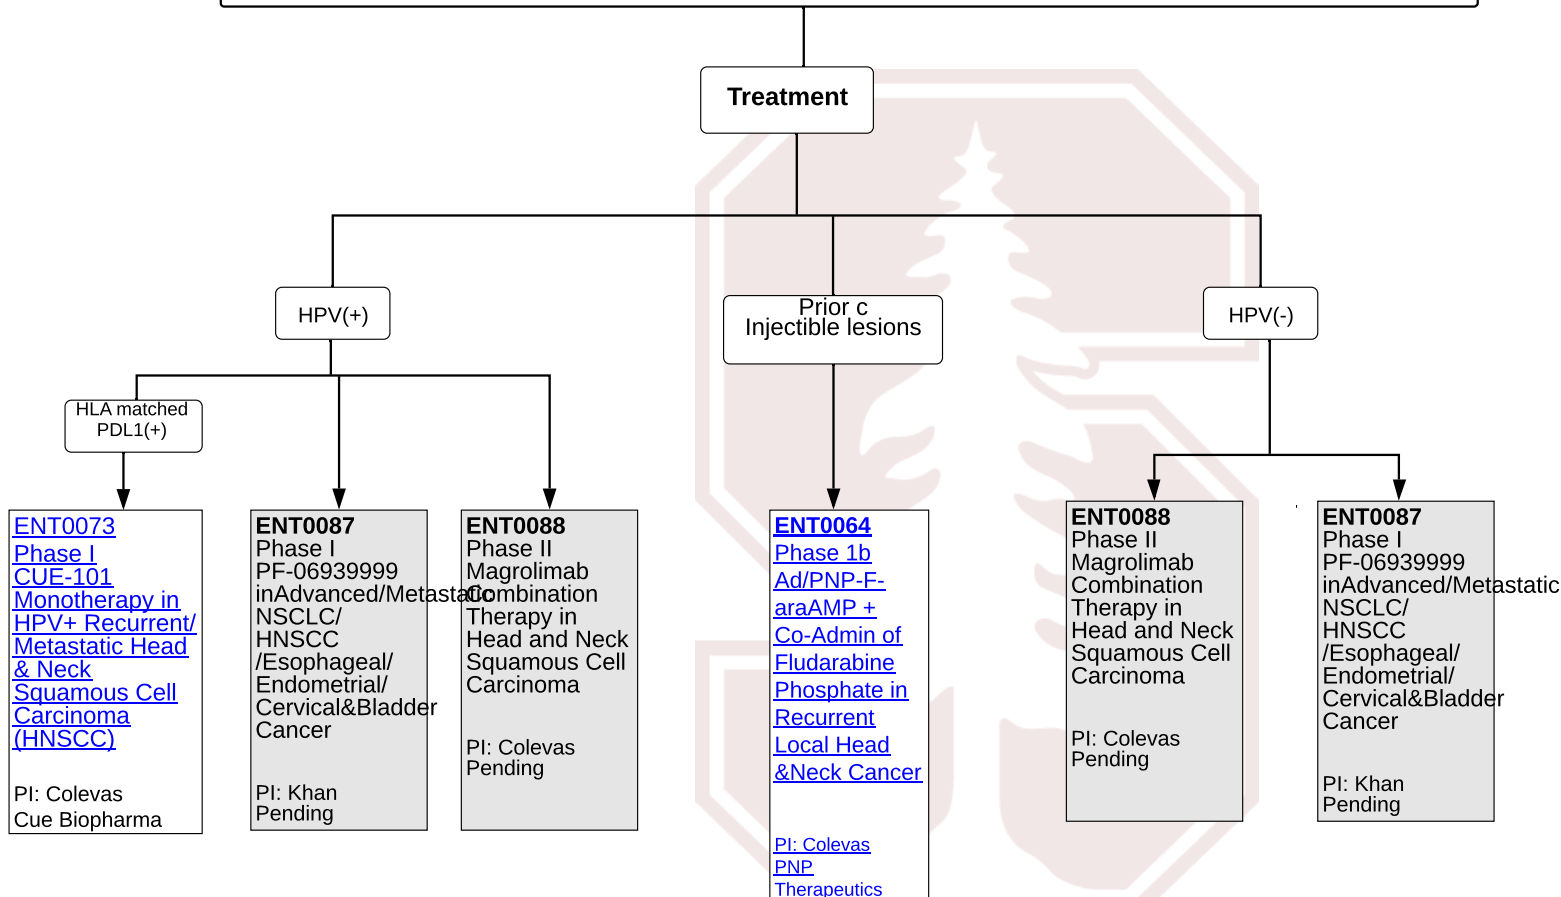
Treatment

HPV(+)

Prior c Injectible lesions

HPV(-)

HLA matched PDL1(+)

ENT0073 Phase I CUE-101 Monotherapy in HPV+ Recurrent/ Metastatic Head & Neck Squamous Cell Carcinoma (HNSCC)

PI: Colevas
Cue Biopharma

ENT0087 Phase I PF-06939999 inAdvanced/Metastatic NSCLC/ HNSCC /Esophageal/ Endometrial/ Cervical&Bladder Cancer

PI: Khan
Pending

ENT0088 Phase II Magrolimab Combination Therapy in Head and Neck Squamous Cell Carcinoma

PI: Colevas
Pending

ENT0064 Phase 1b Ad/PNP-F-araAMP + Co-Admin of Fludarabine Phosphate in Recurrent Local Head &Neck Cancer

PI: Colevas
PNP
Therapeutics

ENT0088 Phase II Magrolimab Combination Therapy in Head and Neck Squamous Cell Carcinoma

PI: Colevas
Pending

ENT0087 Phase I PF-06939999 inAdvanced/Metastatic NSCLC/ HNSCC /Esophageal/ Endometrial/ Cervical&Bladder Cancer

PI: Khan
Pending